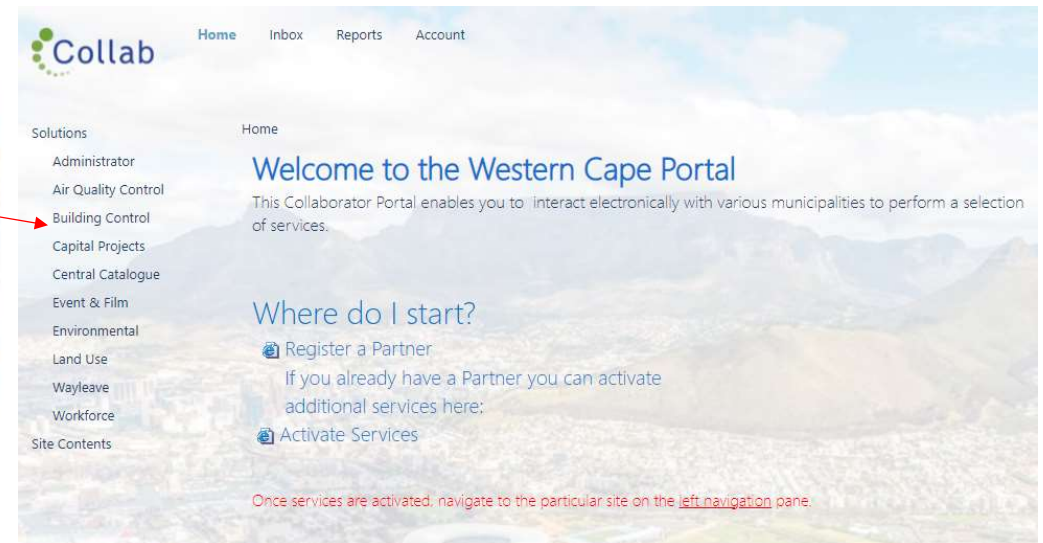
Collab

Home Inbox Reports Account

Solutions
Administrator
Air Quality Control
Building Control
Capital Projects
Central Catalogue
Event & Film
Environmental
Land Use
Wayleave
Workforce
Site Contents

Home

Welcome to the Western Cape Portal

This Collaborator Portal enables you to interact electronically with various municipalities to perform a selection of services.

Where do I start?

Register a Partner
If you already have a Partner you can activate additional services here:
Activate Services

Once services are activated, navigate to the particular site on the left navigation pane.